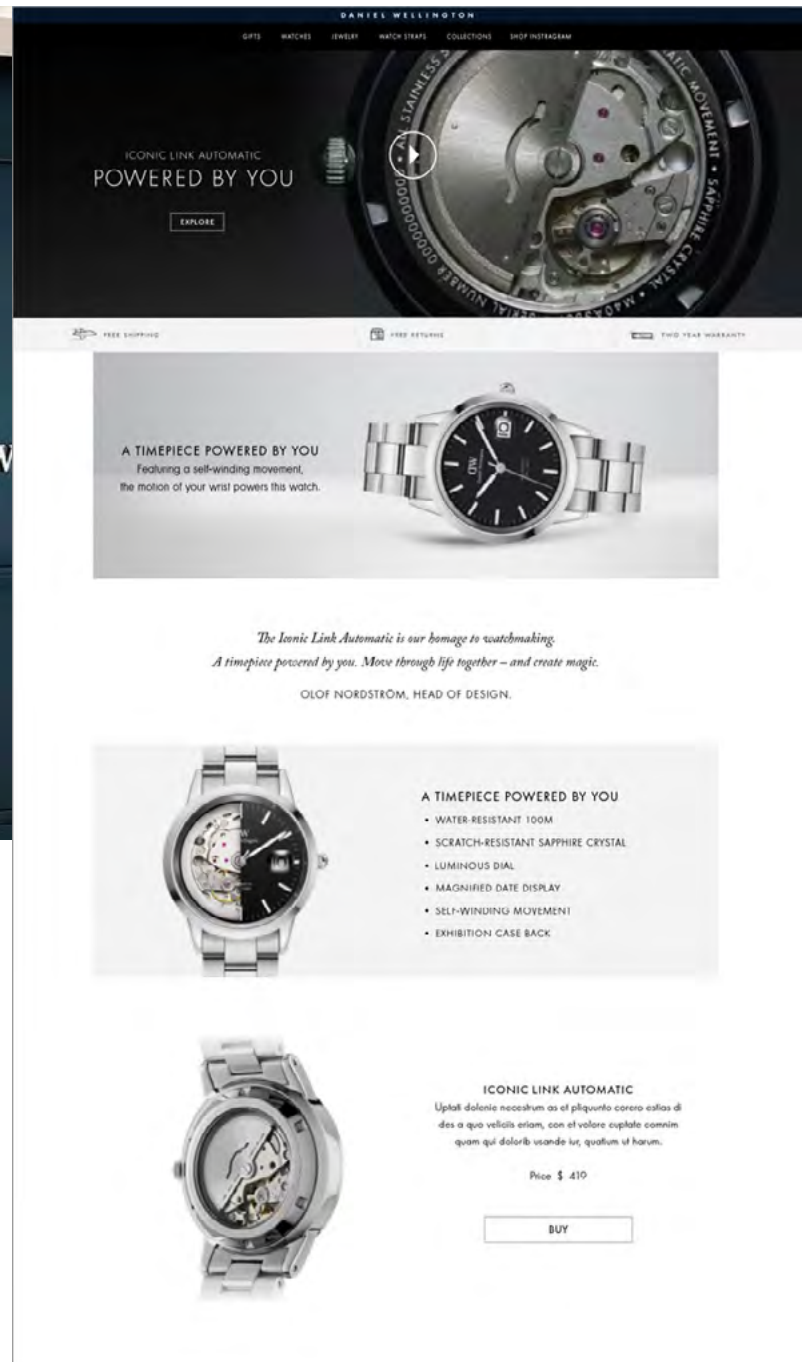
DANIEL WELLINGTON

GIFTS WATCHES JEWELRY WATCH STRAPS COLLECTIONS SHOP INSTRAGRAM

ICONIC LINK AUTOMATIC
POWERED BY YOU

EXPLORE

FREE SHIPPING

FREE RETURNS

TWO YEAR WARRANTY

A TIMEPIECE POWERED BY YOU
Featuring a self-winding movement, the motion of your wrist powers this watch.

The Iconic Link Automatic is our homage to watchmaking. A timepiece powered by you. Move through life together – and create magic.

OLOF NORDSTRÖM, HEAD OF DESIGN.

A TIMEPIECE POWERED BY YOU
• WATER-RESISTANT 100M
• SCRATCH-RESISTANT SAPPHIRE CRYSTAL
• LUMINOUS DIAL
• MAGNIFIED DATE DISPLAY
• SELF-WINDING MOVEMENT
• EXHIBITION CASE BACK

ICONIC LINK AUTOMATIC
Uptati dolenie necestrum as et pliquunto corero estias di des a quo velicils eriam, con et volore cuptate comnim quam qui dolorib usande iur, quatium ut harum.

Price $ 419

BUY